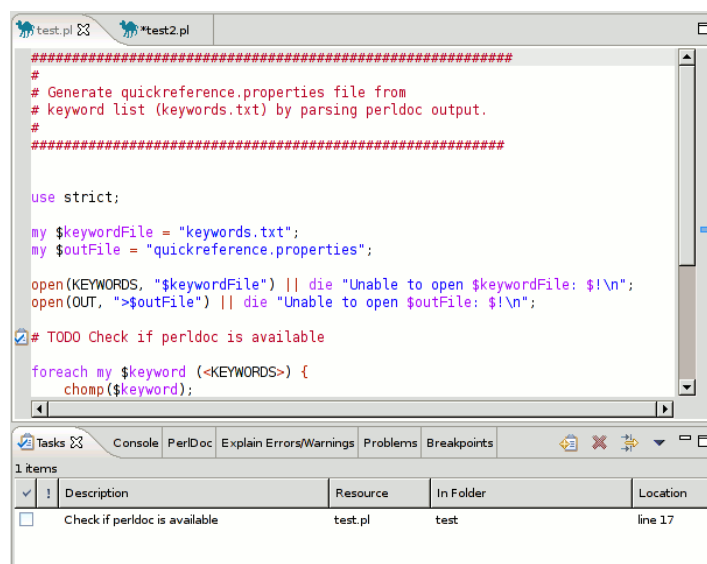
test.pl *test2.pl

##########################################################
#
# Generate quickreference.properties file from
# keyword list (keywords.txt) by parsing perldoc output.
#
#########################################################

use strict;

my $keywordFile = "keywords.txt";
my $outFile = "quickreference.properties";

open(KEYWORDS, "$keywordFile") || die "Unable to open $keywordFile: $!\n";
open(OUT, ">$outFile") || die "Unable to open $outFile: $!\n";

# TODO Check if perldoc is available

foreach my $keyword (<KEYWORDS>) {
    chomp($keyword);

Tasks Console PerlDoc Explain Errors/Warnings Problems Breakpoints

1 items

| ✓ | ! | Description | Resource | In Folder | Location |
|---|---|---|---|---|---|
| | | Check if perldoc is available | test.pl | test | line 17 |